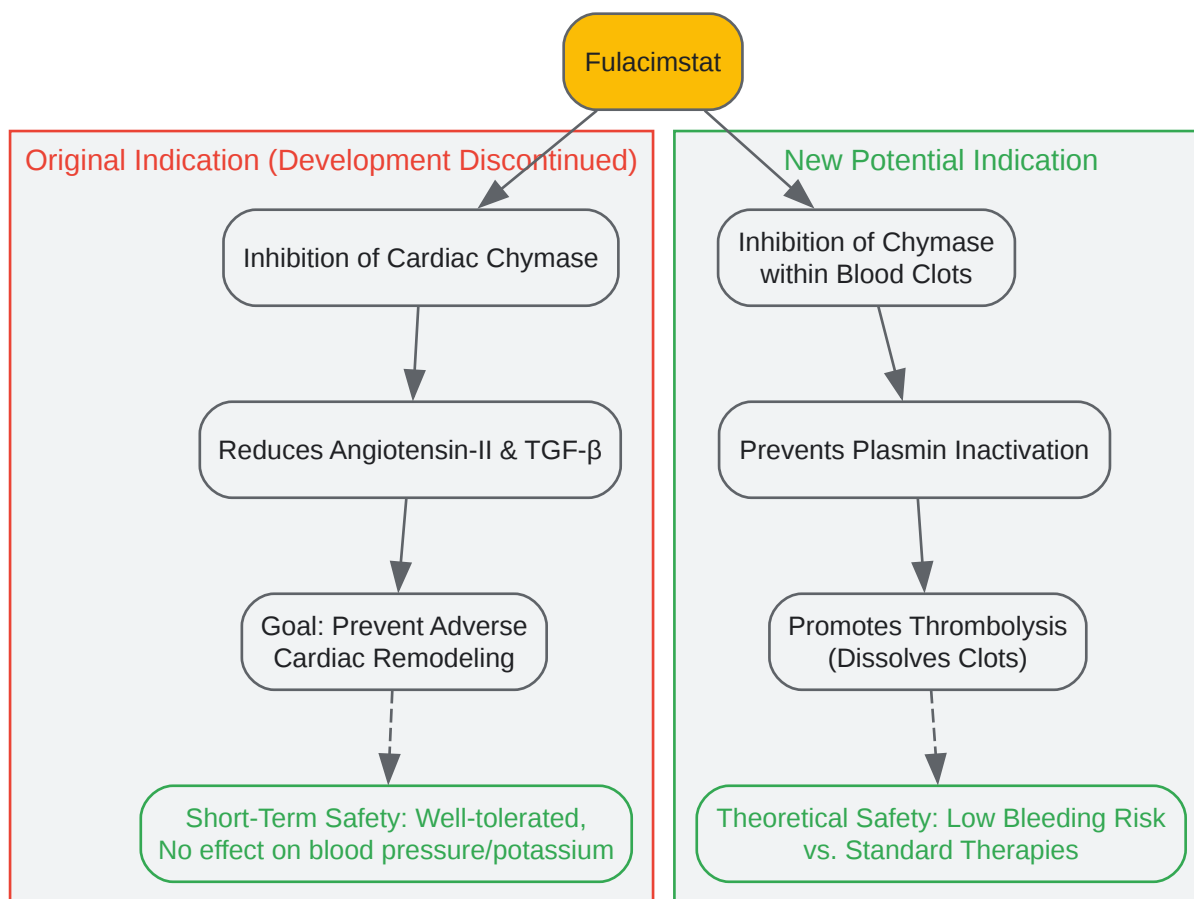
Fulacimstat

Original Indication (Development Discontinued)

Inhibition of Cardiac Chymase

Reduces Angiotensin-II & TGF-β

Goal: Prevent Adverse Cardiac Remodeling

Short-Term Safety: Well-tolerated, No effect on blood pressure/potassium

New Potential Indication

Inhibition of Chymase within Blood Clots

Prevents Plasmin Inactivation

Promotes Thrombolysis (Dissolves Clots)

Theoretical Safety: Low Bleeding Risk vs. Standard Therapies